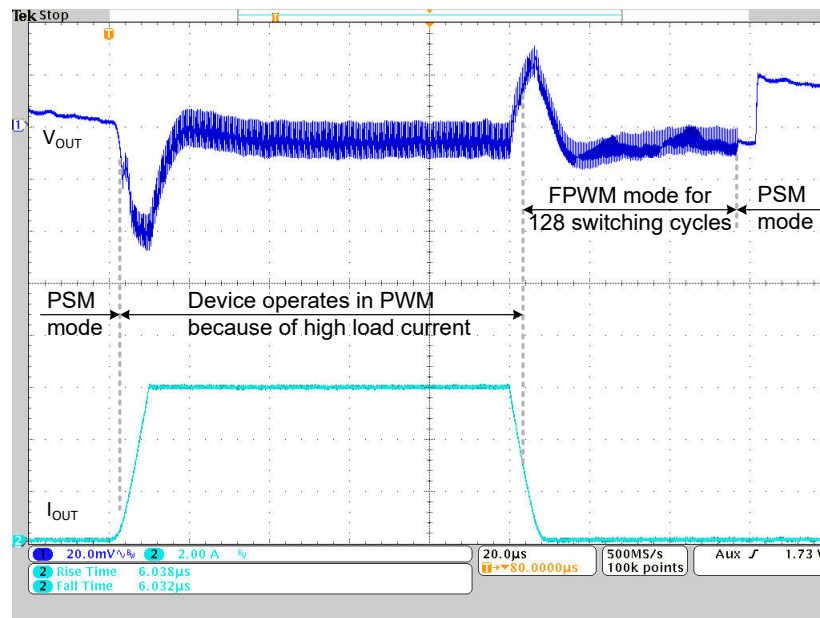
Tek Stop

T

1

$V_{OUT}$

FPWM mode for 128 switching cycles

PSM mode

PSM mode

Device operates in PWM because of high load current

$I_{OUT}$

2

1 20.0mV 2 2.00 A

20.0μs

T→▼80.0000μs

500MS/s 100k points

Aux ʃ 1.73 V

2 Rise Time 6.038μs

2 Fall Time 6.032μs